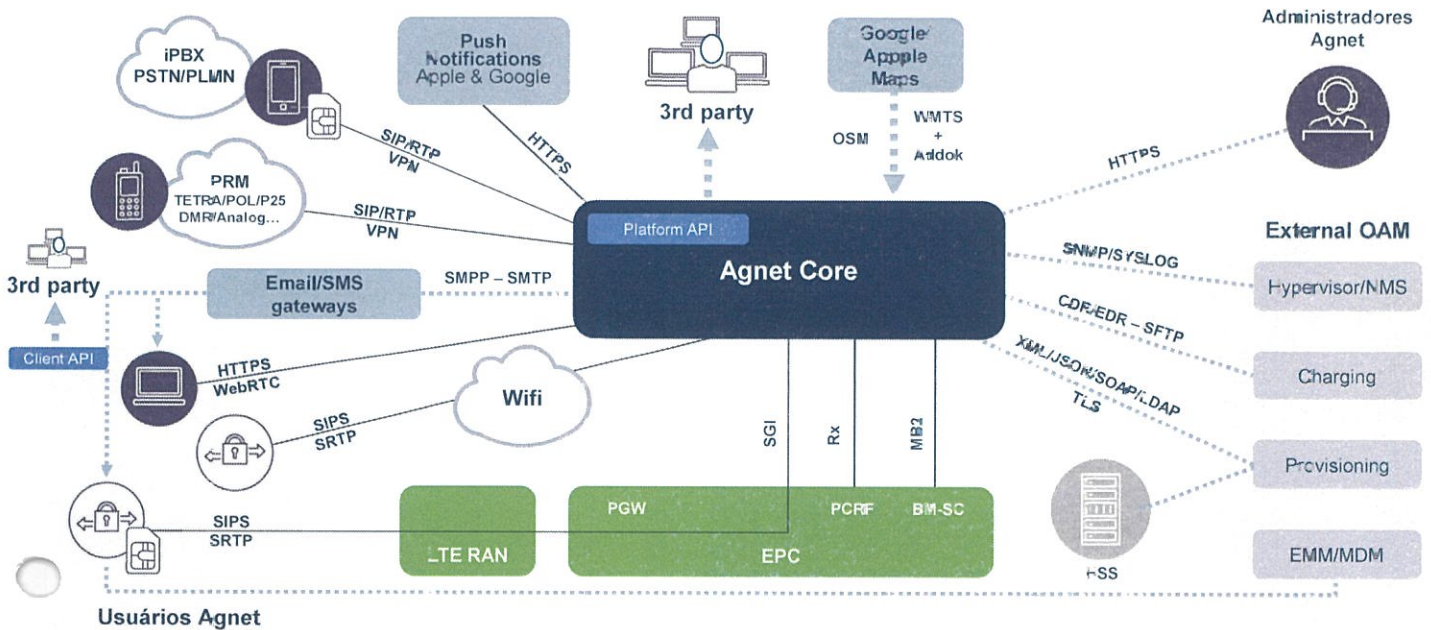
iPBX
PSTN/PLMN

Push
Notifications
Apple & Google

3rd party

Google/
Apple
Maps

Administradores
Agnet

SIP/RTP
VPN

HTTPS

OSM

WMTS
+
Addok

HTTPS

PRM
TETRA/POL/P25
DMR/Analog...

SIP/RTP
VPN

Platform API

Agnet Core

External OAM

3rd party

Email/SMS
gateways

SMPP – SMTP

SNMP/SYSLOG

Hypervisor/NMS

Client API

CDR/EDR – SFTP

HTTPS
WebRTC

XML/JSON/SOAP/LDAP
TLS

Charging

Wifi

SIPS
SRTP

SGI

Rx

MB2

Provisioning

PGW

PCRF

BM-SC

SIPS
SRTP

LTE RAN

EPC

HSS

EMM/MDM

Usuários Agnet